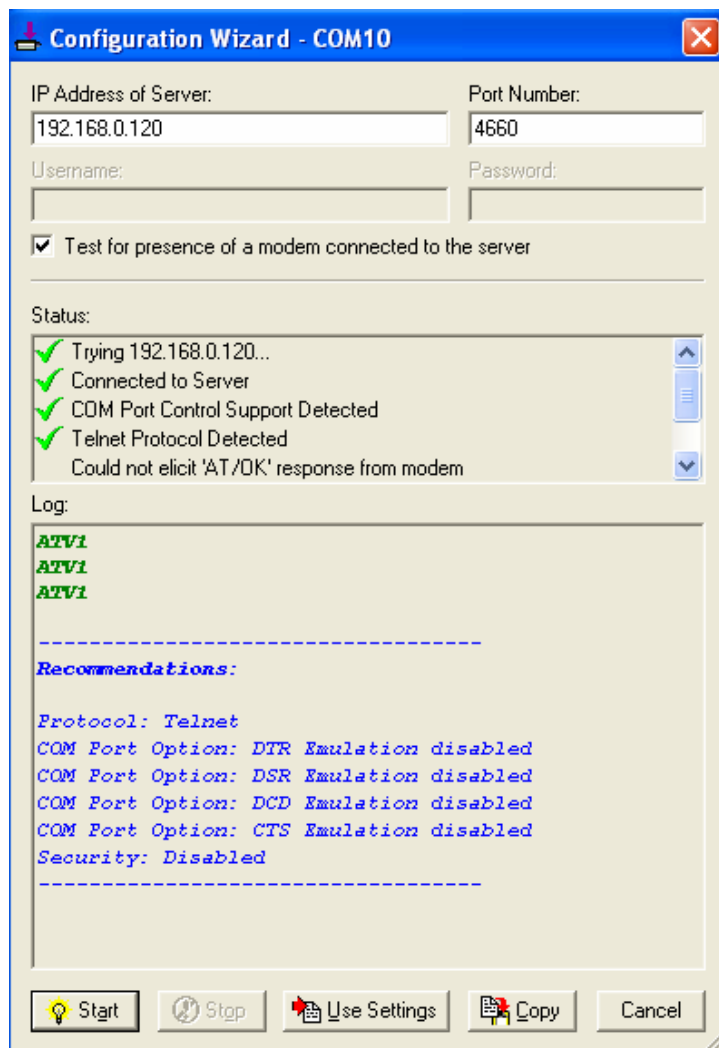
Configuration Wizard - COM10

IP Address of Server:
192.168.0.120
Port Number:
4660
Username:
Password:

Test for presence of a modem connected to the server

Status:
Trying 192.168.0.120...
Connected to Server
COM Port Control Support Detected
Telnet Protocol Detected
Could not elicit 'AT/OK' response from modem

Log:
ATV1
ATV1
ATV1

-----------------------------------
Recommendations:

Protocol: Telnet
COM Port Option: DTR Emulation disabled
COM Port Option: DSR Emulation disabled
COM Port Option: DCD Emulation disabled
COM Port Option: CTS Emulation disabled
Security: Disabled
-----------------------------------

Start
Stop
Use Settings
Copy
Cancel